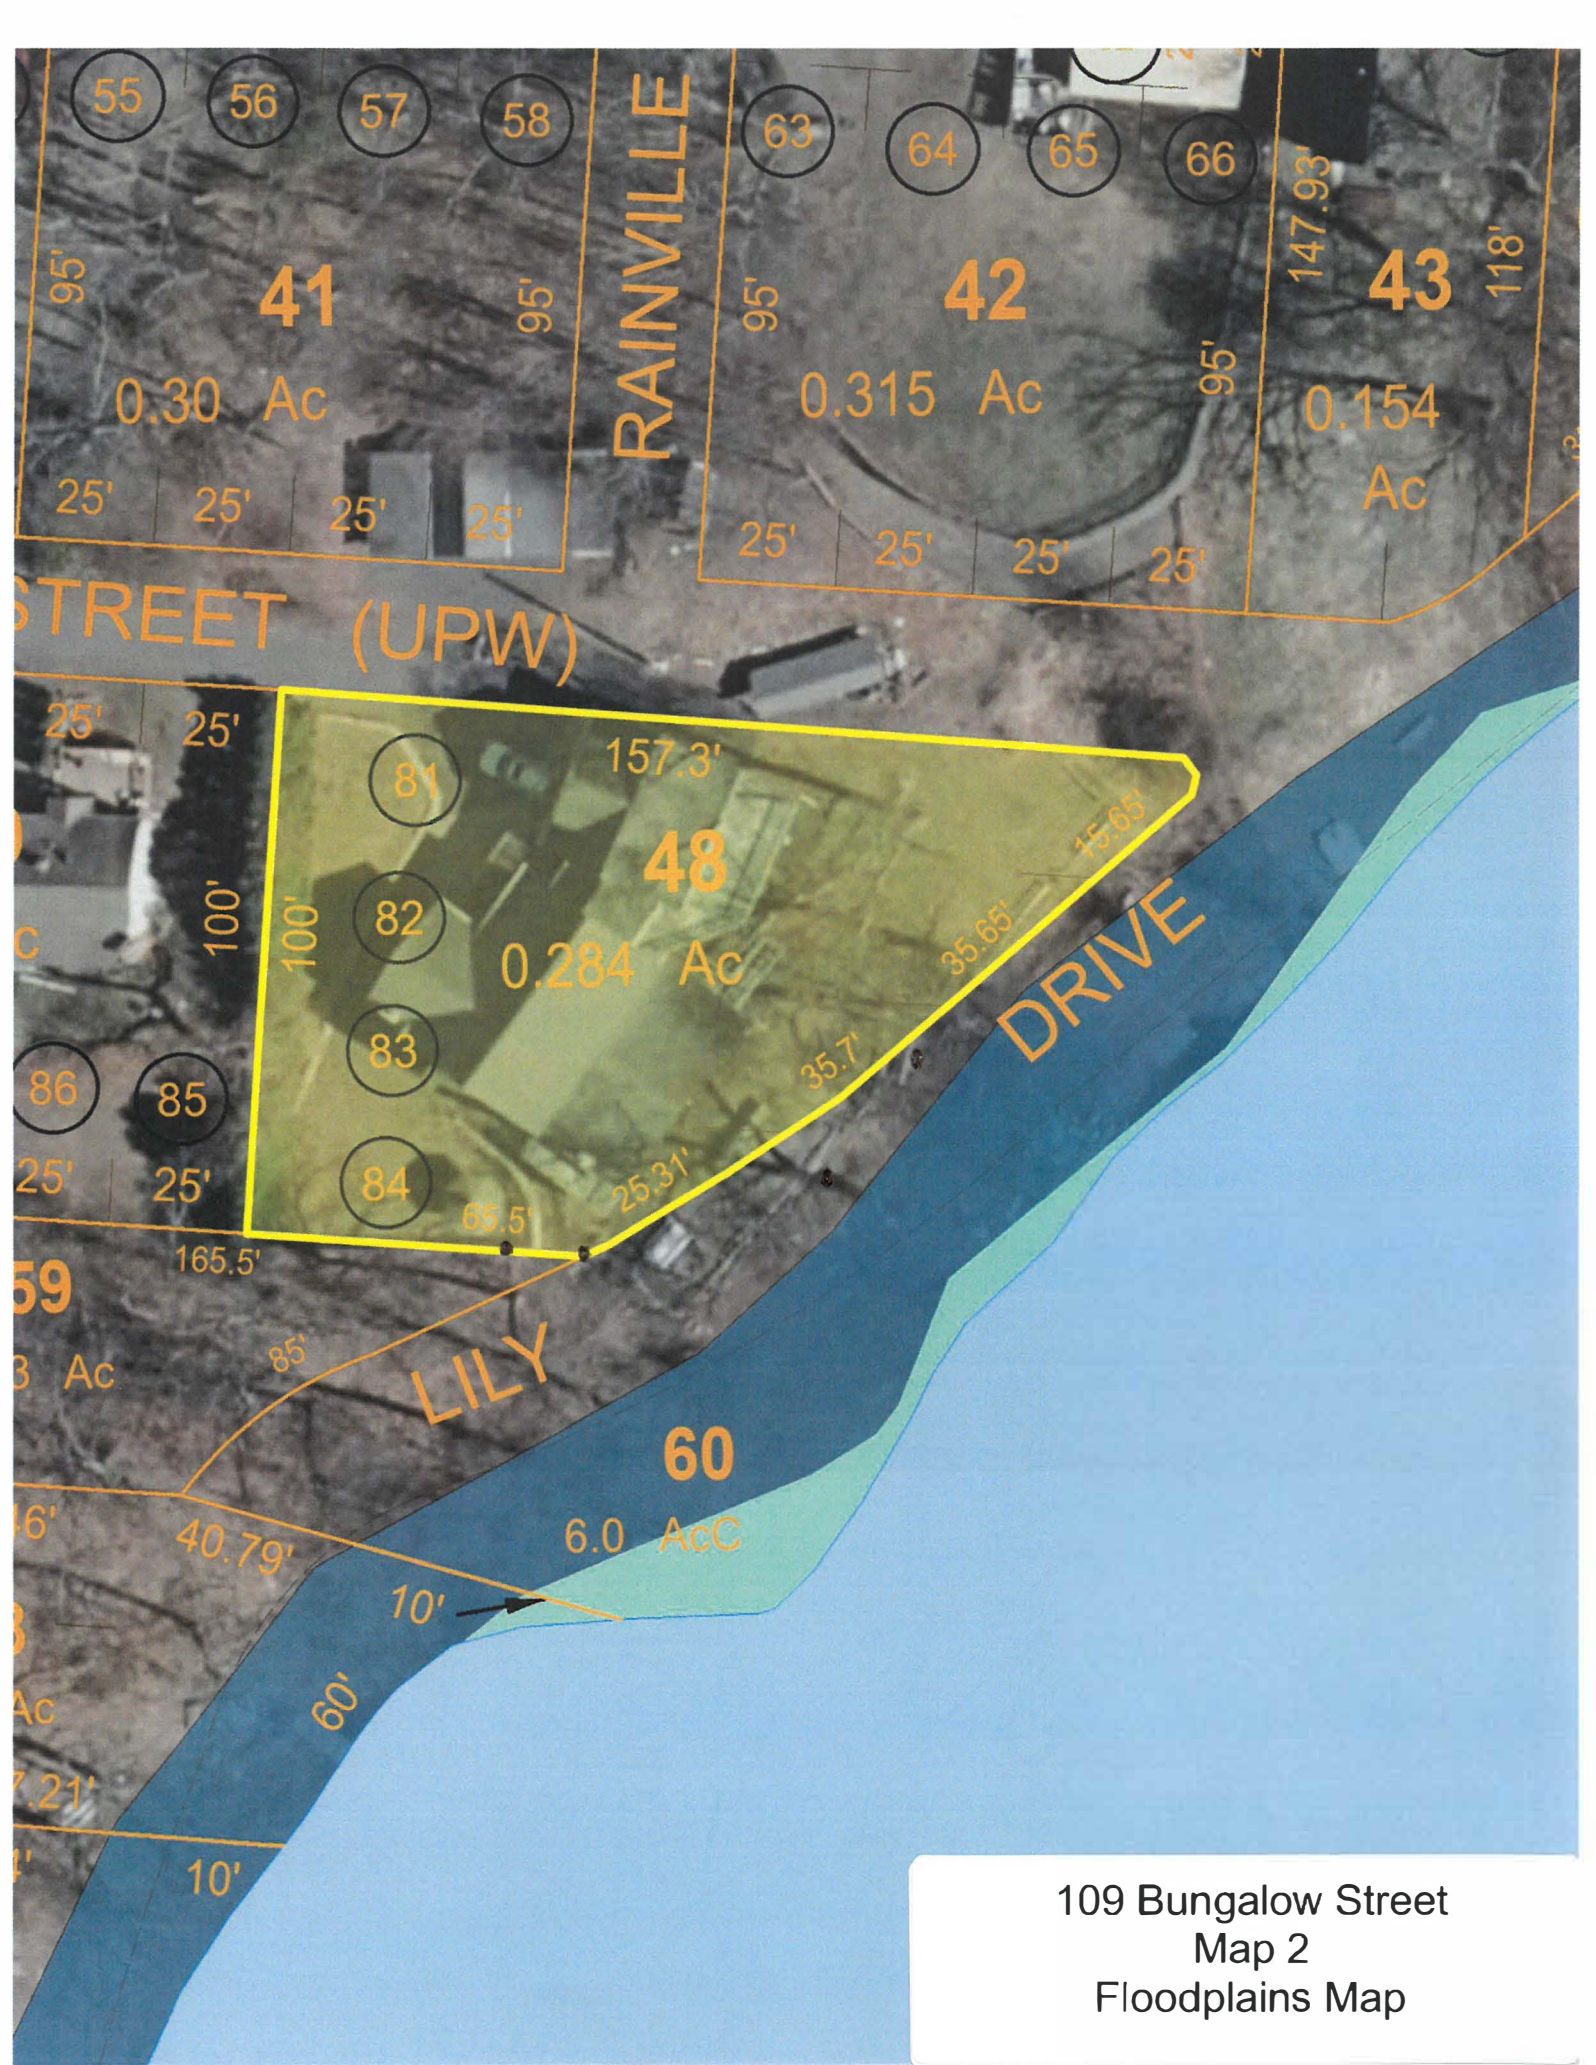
55 56 57 58

RAINVILLE

63 64 65 66

95' 41 95'
0.30 Ac
25' 25' 25' 25'

95' 42 95'
0.315 Ac
25' 25' 25' 25'

147.93' 43 118'
0.154 Ac

STREET (UPW)

25' 25'
100'

157.3'
81
82
83
84
100'
48
0.284 Ac
15.65'
35.65'
35.7'
25.31'
65.5'

86 85
25' 25'
165.5'

59
3 Ac

DRIVE

85'
LILY

60
6.0 AcC

46'
40.79'
10'
60'
Ac
7.21'
10'

109 Bungalow Street
Map 2
Floodplains Map